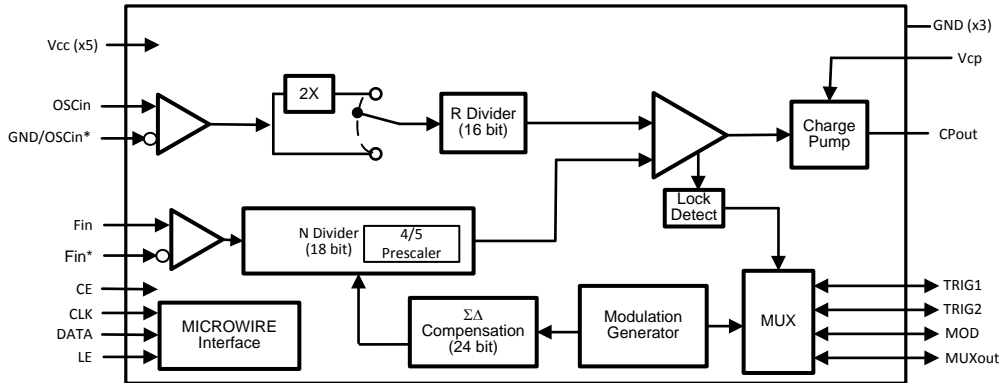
Vcc (x5)

GND (x3)

Vcp

OSCin

GND/OSCin*

2X

R Divider (16 bit)

Charge Pump

CPout

Lock Detect

Fin

Fin*

N Divider (18 bit)

4/5 Prescaler

CE

CLK

DATA

LE

MICROWIRE Interface

ΣΔ Compensation (24 bit)

Modulation Generator

MUX

TRIG1

TRIG2

MOD

MUXout